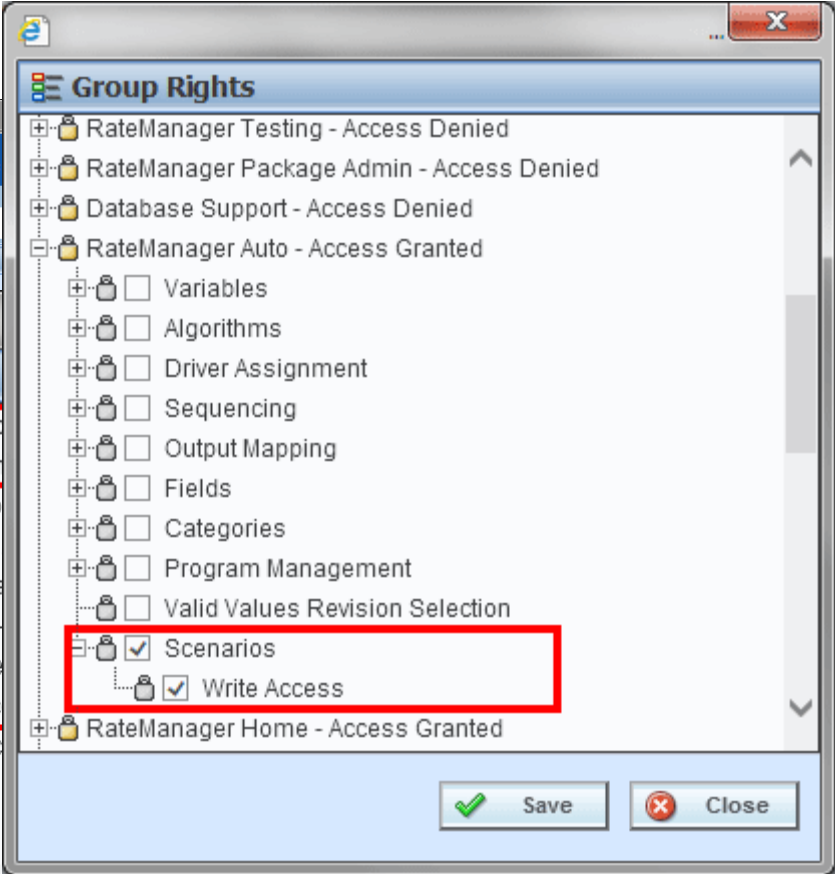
...

Group Rights

RateManager Testing - Access Denied
RateManager Package Admin - Access Denied
Database Support - Access Denied
RateManager Auto - Access Granted
Variables
Algorithms
Driver Assignment
Sequencing
Output Mapping
Fields
Categories
Program Management
Valid Values Revision Selection
Scenarios
Write Access
RateManager Home - Access Granted

Save
Close